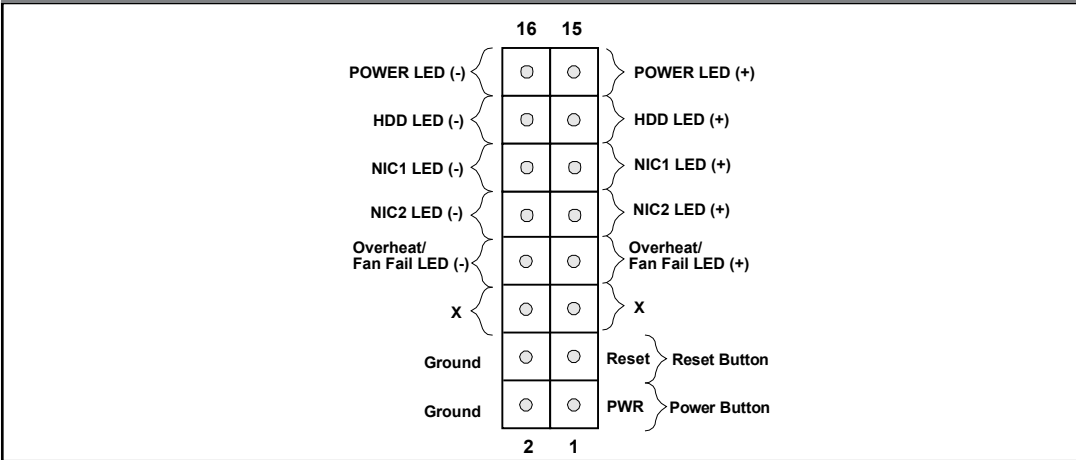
16 15

POWER LED (-)
POWER LED (+)

HDD LED (-)
HDD LED (+)

NIC1 LED (-)
NIC1 LED (+)

NIC2 LED (-)
NIC2 LED (+)

Overheat/ Fan Fail LED (-)
Overheat/ Fan Fail LED (+)

X
X

Ground
Reset
Reset Button

Ground
PWR
Power Button

2 1